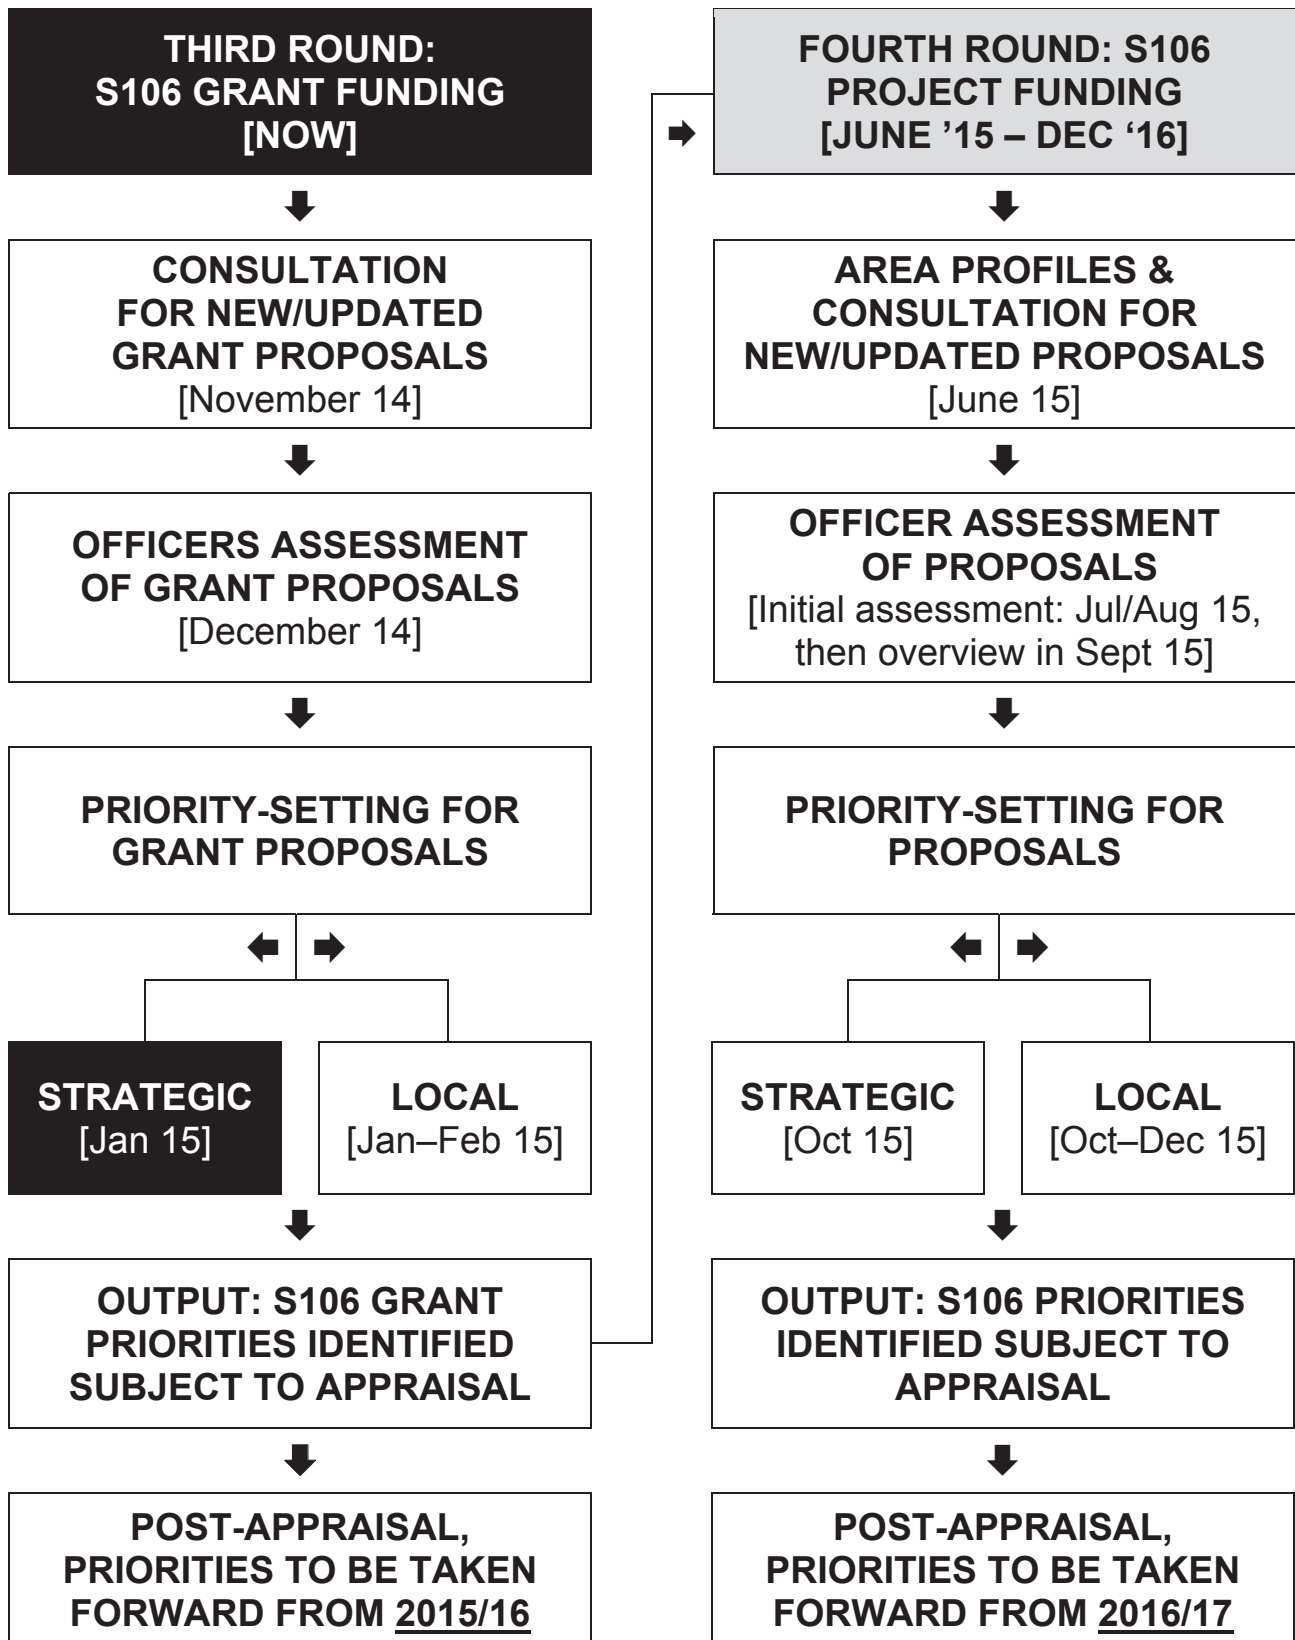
THIRD ROUND: S106 GRANT FUNDING [NOW]

CONSULTATION FOR NEW/UPDATED GRANT PROPOSALS [November 14]

OFFICERS ASSESSMENT OF GRANT PROPOSALS [December 14]

PRIORITY-SETTING FOR GRANT PROPOSALS

STRATEGIC [Jan 15]

LOCAL [Jan–Feb 15]

OUTPUT: S106 GRANT PRIORITIES IDENTIFIED SUBJECT TO APPRAISAL

POST-APPRAISAL, PRIORITIES TO BE TAKEN FORWARD FROM 2015/16

FOURTH ROUND: S106 PROJECT FUNDING [JUNE '15 – DEC '16]

AREA PROFILES & CONSULTATION FOR NEW/UPDATED PROPOSALS [June 15]

OFFICER ASSESSMENT OF PROPOSALS [Initial assessment: Jul/Aug 15, then overview in Sept 15]

PRIORITY-SETTING FOR PROPOSALS

STRATEGIC [Oct 15]

LOCAL [Oct–Dec 15]

OUTPUT: S106 PRIORITIES IDENTIFIED SUBJECT TO APPRAISAL

POST-APPRAISAL, PRIORITIES TO BE TAKEN FORWARD FROM 2016/17